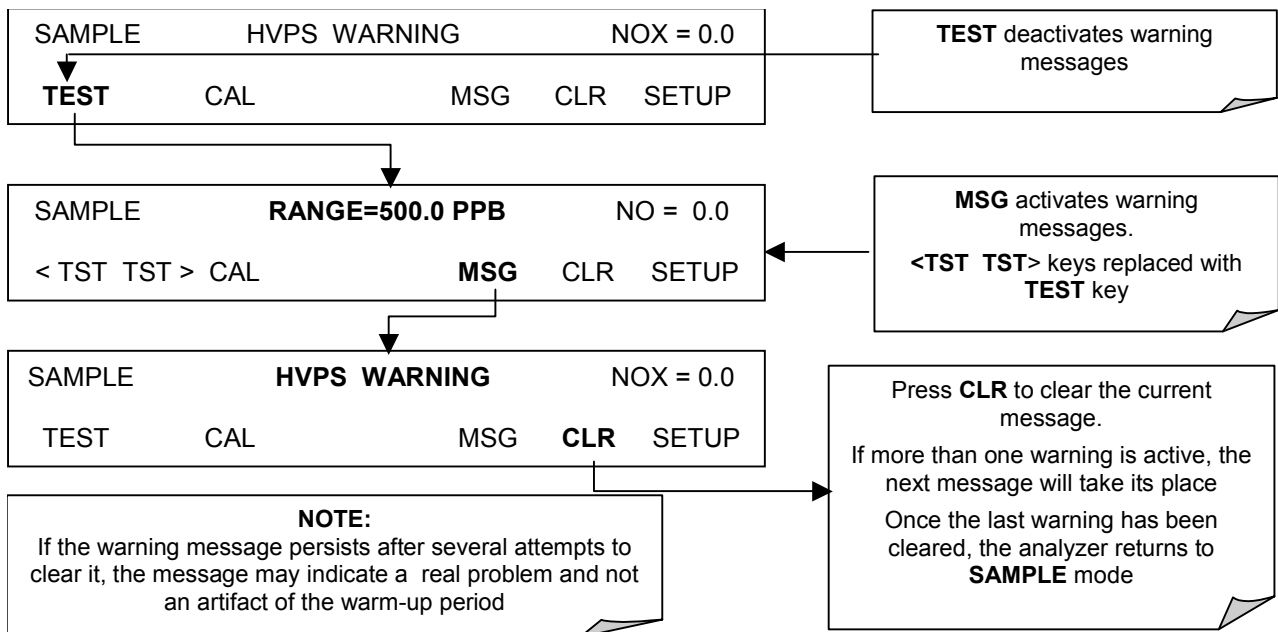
SAMPLE HVPS WARNING NOX = 0.0

TEST CAL MSG CLR SETUP

TEST deactivates warning messages

SAMPLE RANGE=500.0 PPB NO = 0.0

< TST TST > CAL MSG CLR SETUP

MSG activates warning messages.

<TST TST> keys replaced with TEST key

SAMPLE HVPS WARNING NOX = 0.0

TEST CAL MSG CLR SETUP

Press CLR to clear the current message.

If more than one warning is active, the next message will take its place

Once the last warning has been cleared, the analyzer returns to SAMPLE mode

NOTE:
If the warning message persists after several attempts to clear it, the message may indicate a real problem and not an artifact of the warm-up period